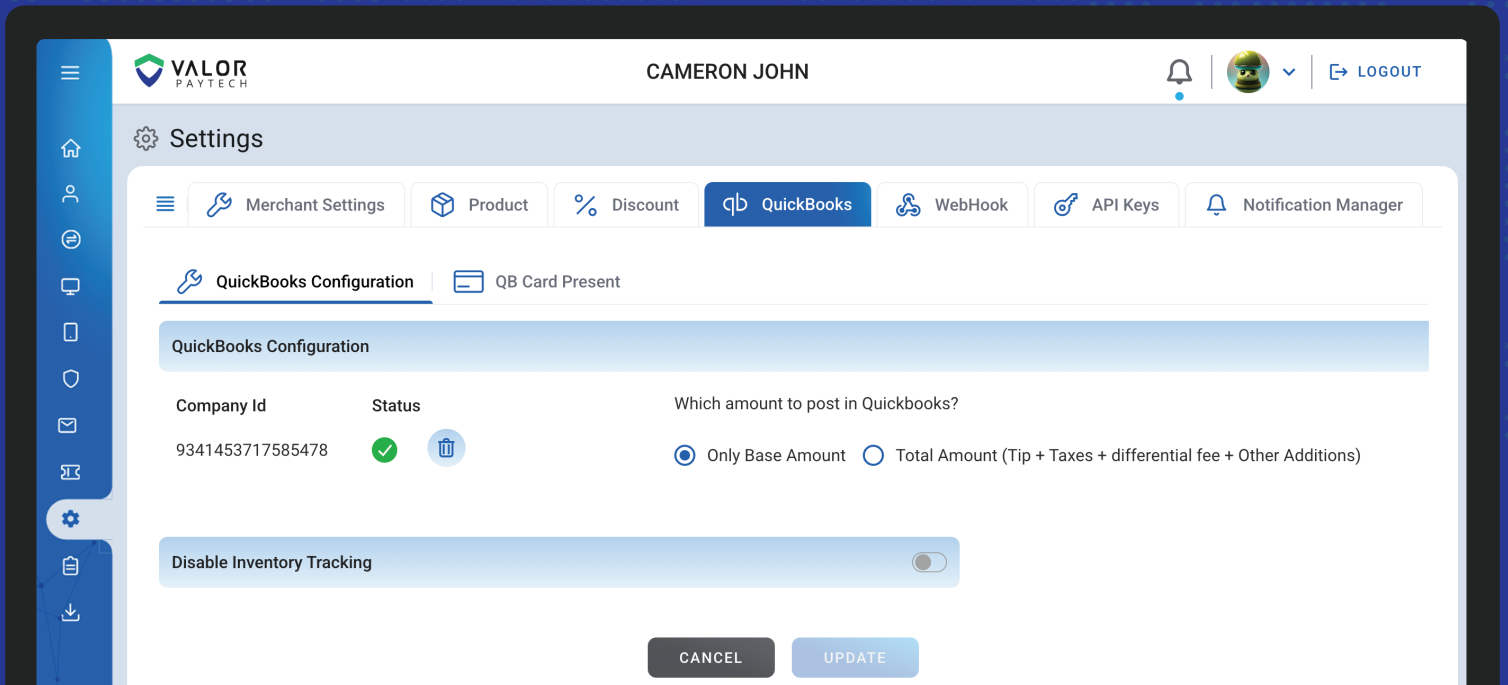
VALOR PAYTECH

CAMERON JOHN

LOGOUT

Settings

Merchant Settings
Product
Discount
QuickBooks
WebHook
API Keys
Notification Manager

QuickBooks Configuration
QB Card Present

QuickBooks Configuration

Company Id
Status
9341453717585478

Which amount to post in Quickbooks?

Only Base Amount
Total Amount (Tip + Taxes + differential fee + Other Additions)

Disable Inventory Tracking

CANCEL
UPDATE